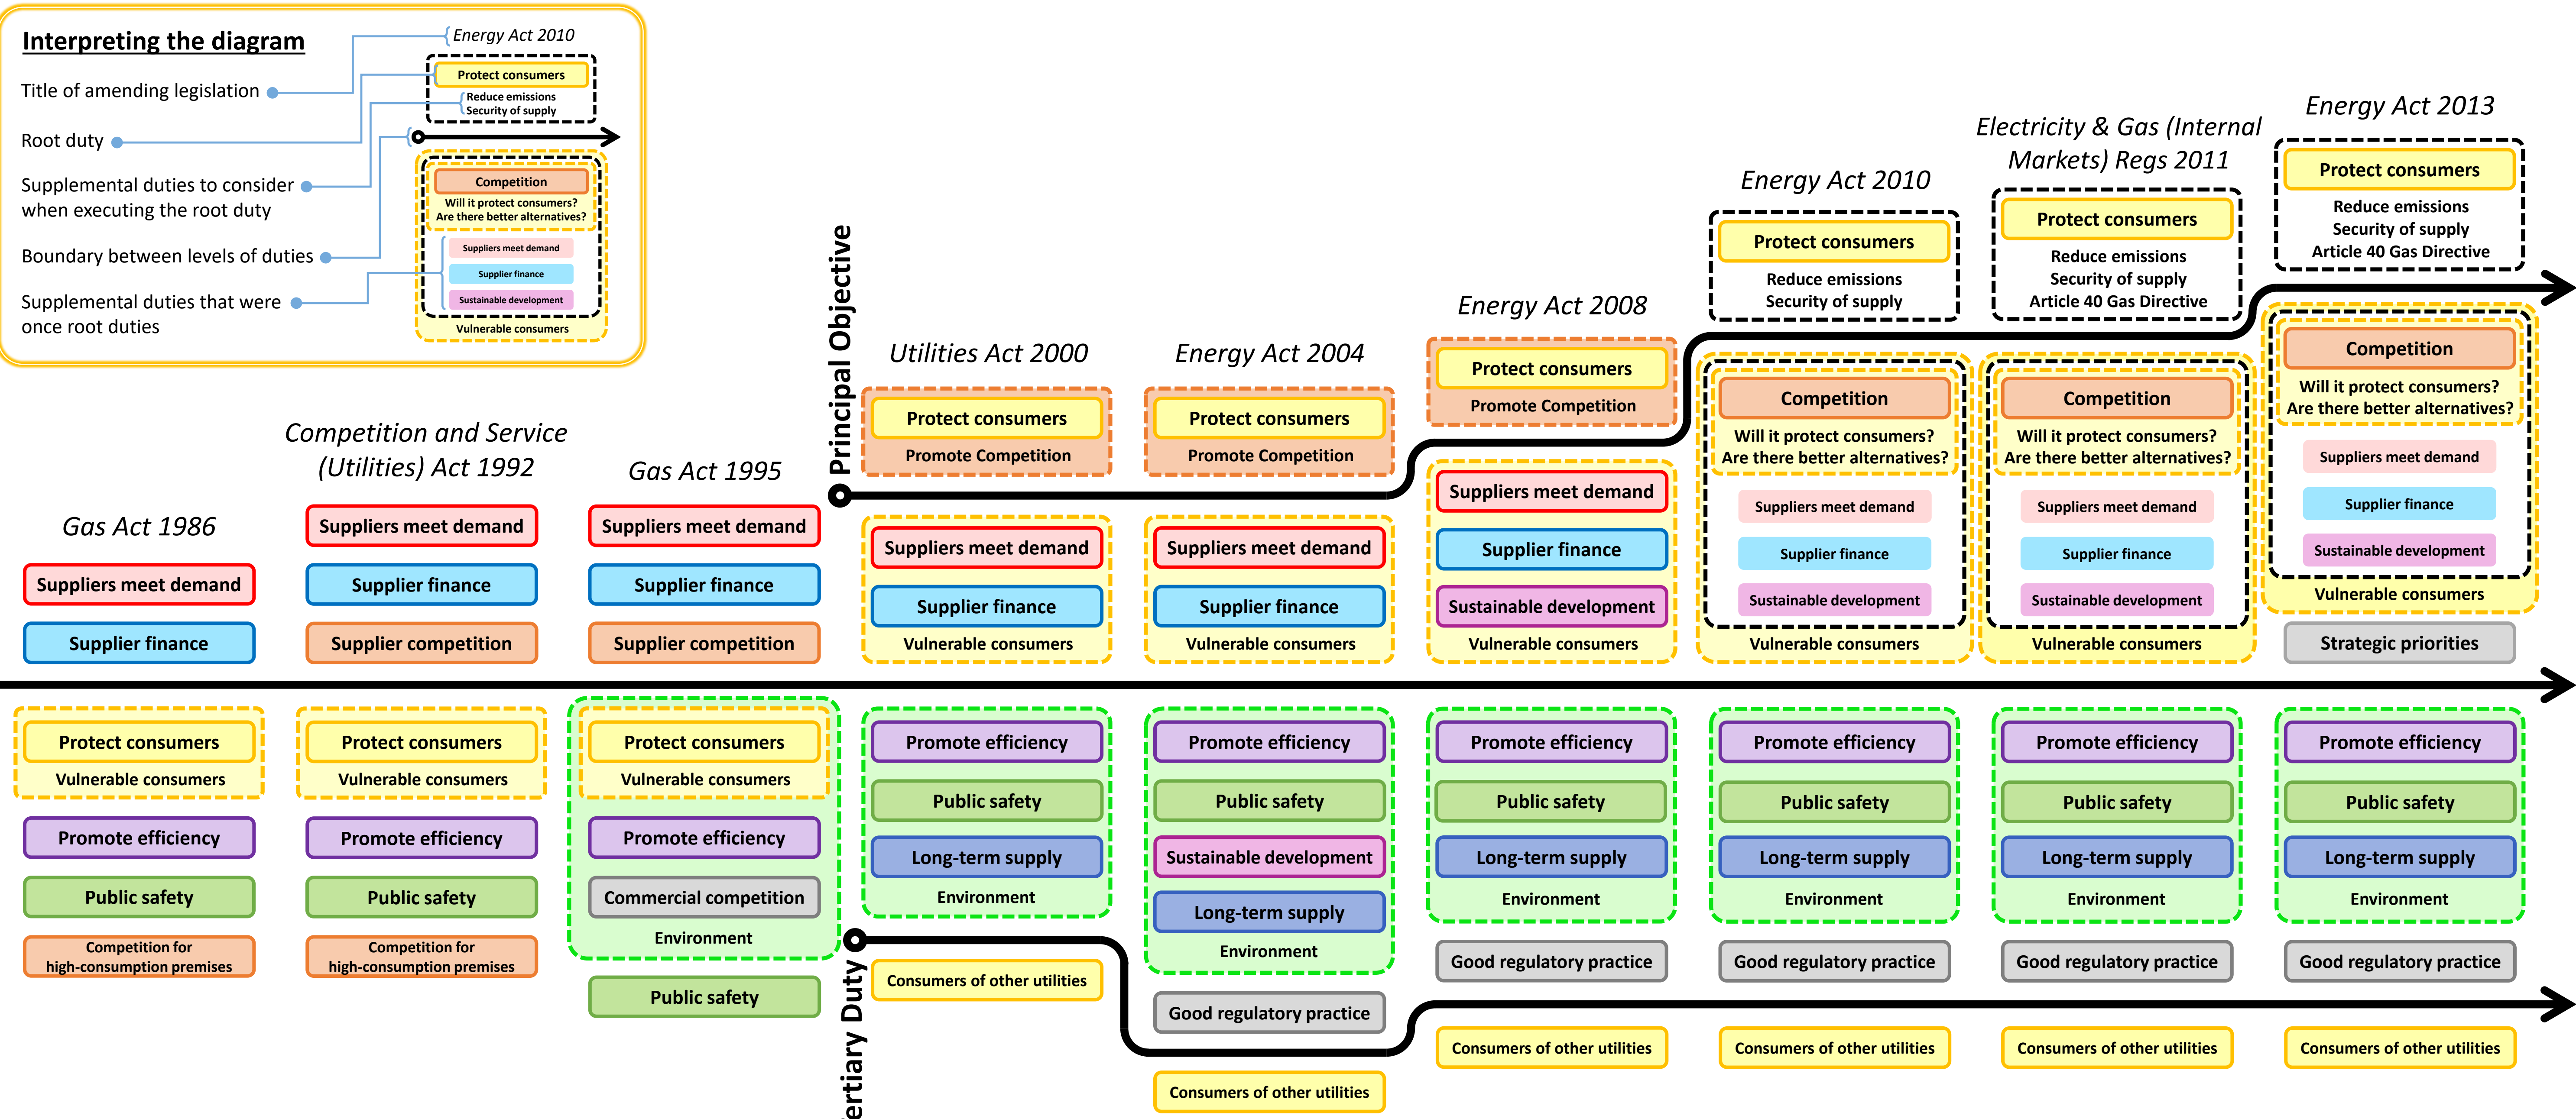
Interpreting the diagram

Title of amending legislation

Root duty

Supplemental duties to consider when executing the root duty

Boundary between levels of duties

Supplemental duties that were once root duties

Energy Act 2010
Protect consumers
Reduce emissions
Security of supply
Competition
Will it protect consumers?
Are there better alternatives?
Suppliers meet demand
Supplier finance
Sustainable development
Vulnerable consumers

Principal Objective

Gas Act 1986
Suppliers meet demand
Supplier finance

Competition and Service (Utilities) Act 1992
Suppliers meet demand
Supplier finance
Supplier competition

Gas Act 1995
Suppliers meet demand
Supplier finance
Supplier competition

Utilities Act 2000
Protect consumers
Promote Competition
Suppliers meet demand
Supplier finance
Vulnerable consumers

Energy Act 2004
Protect consumers
Promote Competition
Suppliers meet demand
Supplier finance
Vulnerable consumers

Energy Act 2008
Protect consumers
Promote Competition
Suppliers meet demand
Supplier finance
Sustainable development
Vulnerable consumers

Energy Act 2010
Protect consumers
Reduce emissions
Security of supply
Competition
Will it protect consumers?
Are there better alternatives?
Suppliers meet demand
Supplier finance
Sustainable development
Vulnerable consumers

Electricity & Gas (Internal Markets) Regs 2011
Protect consumers
Reduce emissions
Security of supply
Article 40 Gas Directive
Competition
Will it protect consumers?
Are there better alternatives?
Suppliers meet demand
Supplier finance
Sustainable development
Vulnerable consumers

Energy Act 2013
Protect consumers
Reduce emissions
Security of supply
Article 40 Gas Directive
Competition
Will it protect consumers?
Are there better alternatives?
Suppliers meet demand
Supplier finance
Sustainable development
Vulnerable consumers
Strategic priorities

Protect consumers
Vulnerable consumers
Promote efficiency
Public safety
Competition for high-consumption premises

Protect consumers
Vulnerable consumers
Promote efficiency
Public safety
Competition for high-consumption premises

Protect consumers
Vulnerable consumers
Promote efficiency
Commercial competition
Environment
Public safety

ertiary Duty

Promote efficiency
Public safety
Long-term supply
Environment
Consumers of other utilities

Promote efficiency
Public safety
Sustainable development
Long-term supply
Environment
Good regulatory practice
Consumers of other utilities

Promote efficiency
Public safety
Long-term supply
Environment
Good regulatory practice
Consumers of other utilities

Promote efficiency
Public safety
Long-term supply
Environment
Good regulatory practice
Consumers of other utilities

Promote efficiency
Public safety
Long-term supply
Environment
Good regulatory practice
Consumers of other utilities

Promote efficiency
Public safety
Long-term supply
Environment
Good regulatory practice
Consumers of other utilities